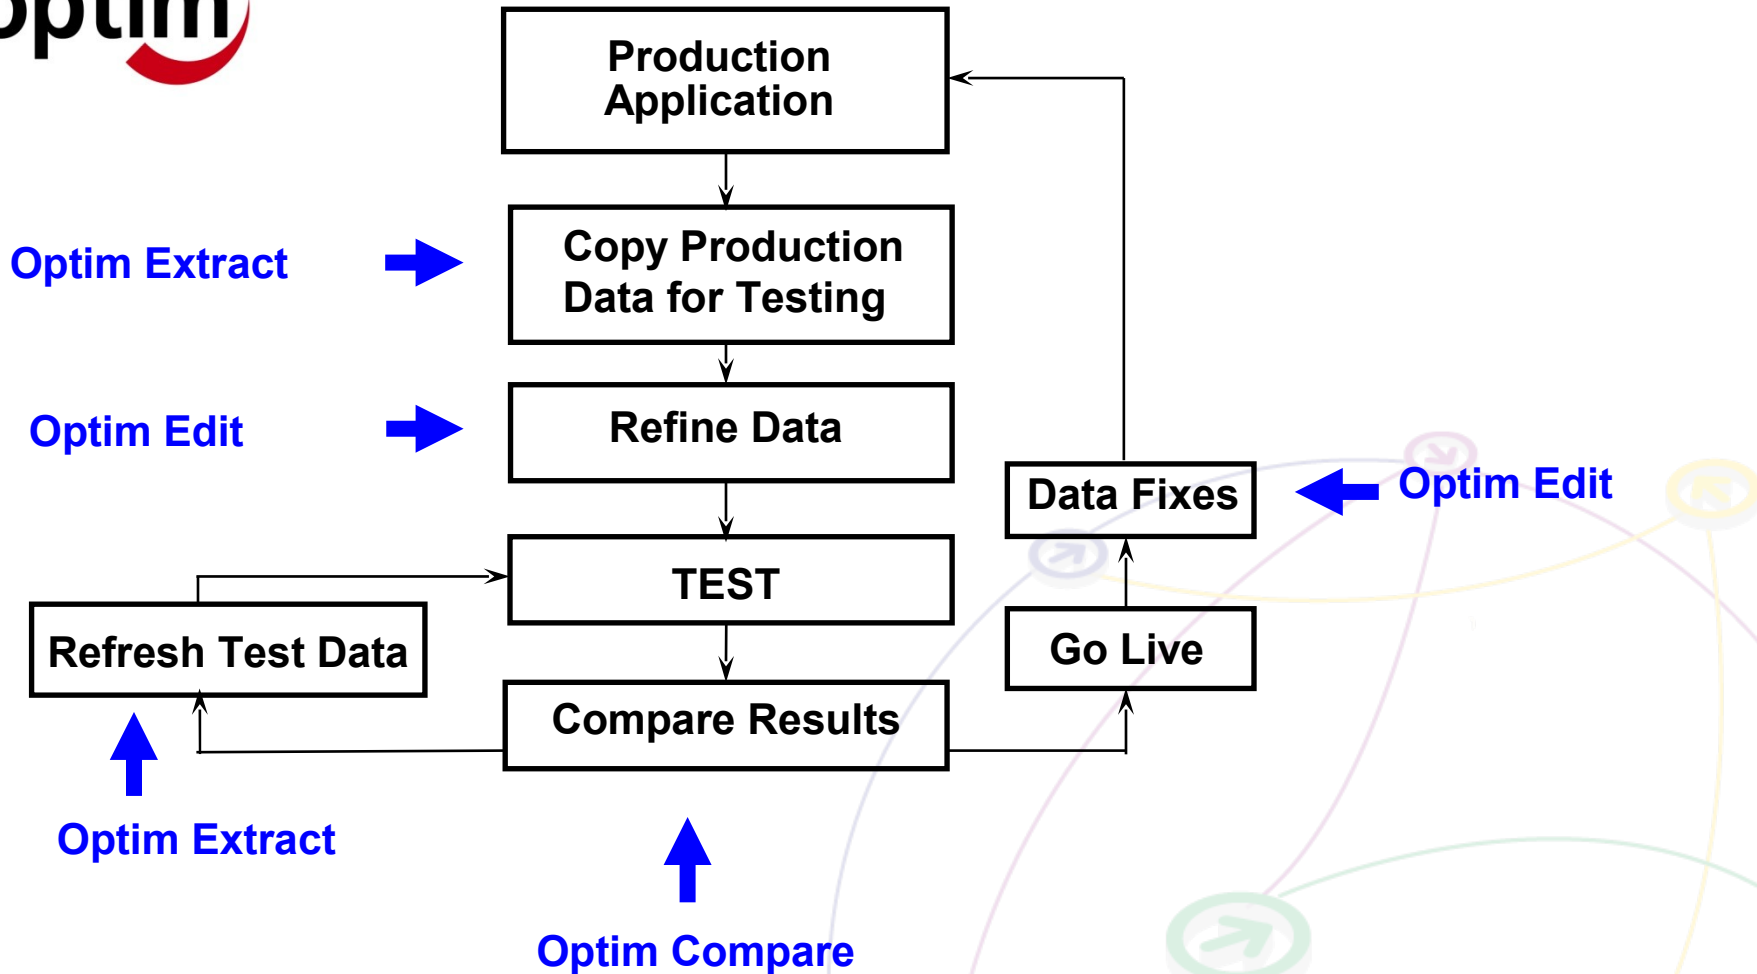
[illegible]

Production Application

Optim Extract

Copy Production Data for Testing

Optim Edit

Refine Data

Data Fixes

Optim Edit

TEST

Refresh Test Data

Go Live

Compare Results

Optim Extract

Optim Compare